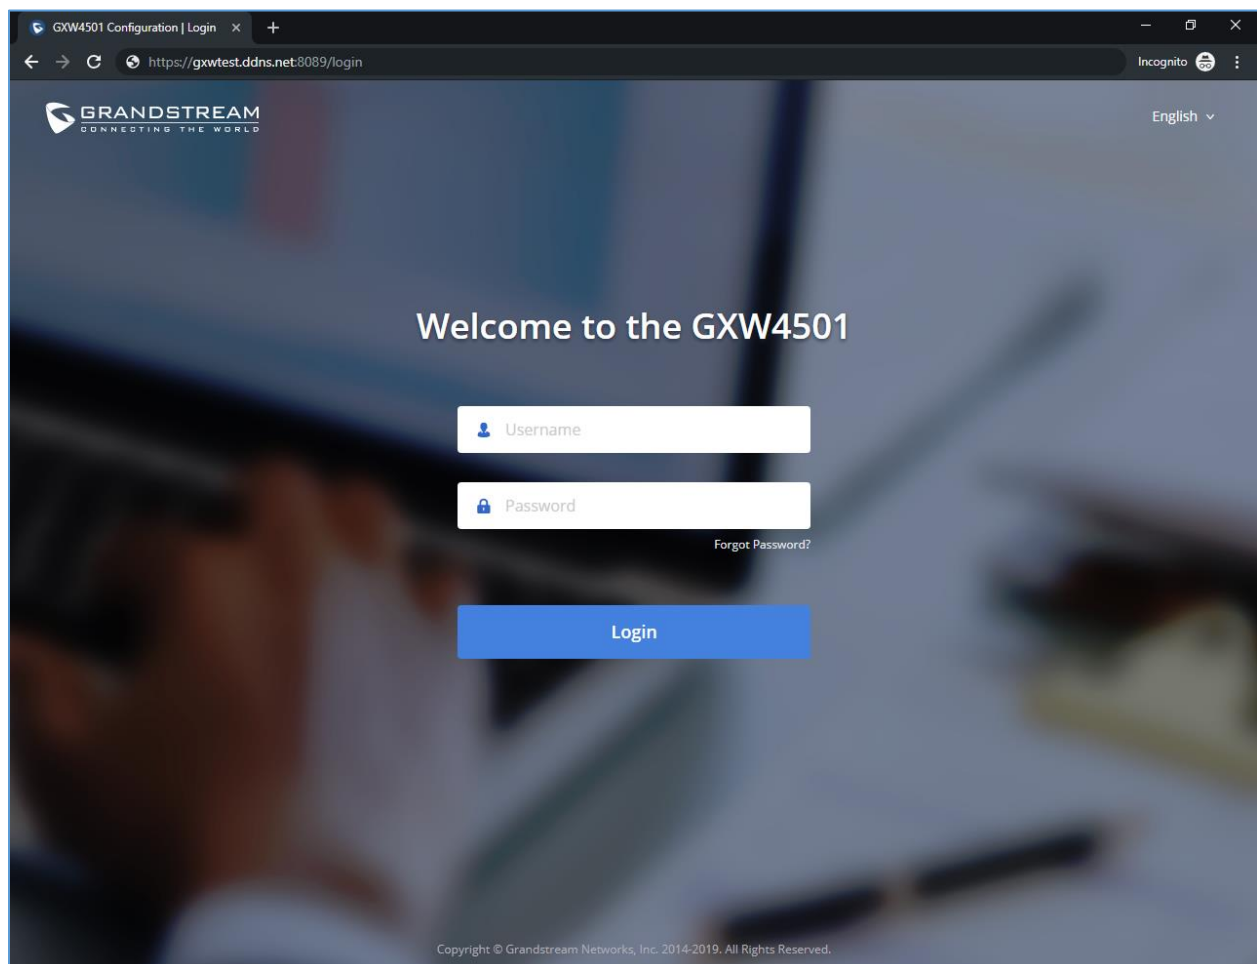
GXW4501 Configuration | Login ×

https://gxwtest.ddns.net:8089/login

Incognito

GRANDSTREAM
CONNECTING THE WORLD

English

Welcome to the GXW4501

Username

Password

Forgot Password?

Login

Copyright © Grandstream Networks, Inc. 2014-2019. All Rights Reserved.